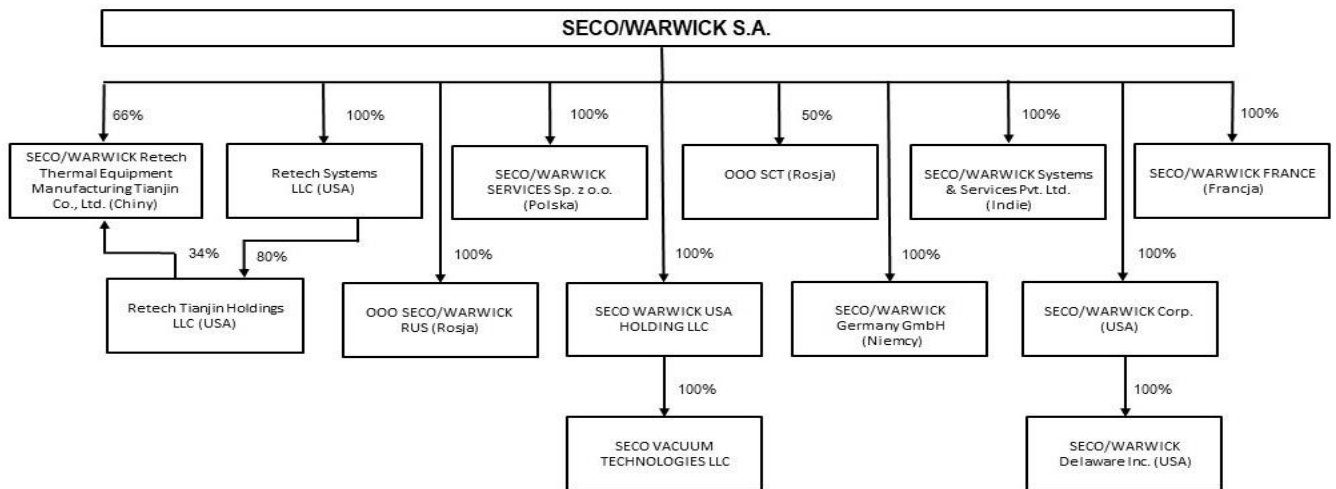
SECO/WARWICK S.A.

66%

SECO/WARWICK Retech Thermal Equipment Manufacturing Tianjin Co., Ltd. (Chiny)

100%

Retech Systems LLC (USA)

34%

80%

Retech Tianjin Holdings LLC (USA)

100%

OOO SECO/WARWICK RUS (Rosja)

100%

SECO/WARWICK SERVICES Sp. z o.o. (Polska)

100%

SECO WARWICK USA HOLDING LLC

100%

SECO VACUUM TECHNOLOGIES LLC

50%

OOO SCT (Rosja)

100%

SECO/WARWICK Germany GmbH (Niemcy)

100%

SECO/WARWICK Systems & Services Pvt. Ltd. (Indie)

100%

SECO/WARWICK Corp. (USA)

100%

SECO/WARWICK Delaware Inc. (USA)

100%

SECO/WARWICK FRANCE (Francja)